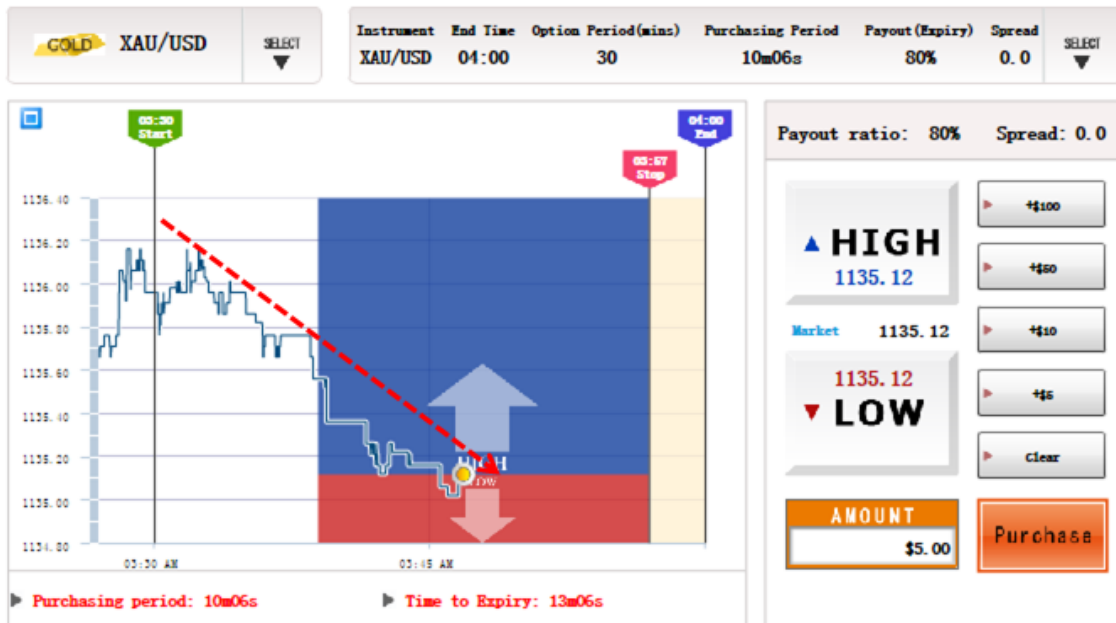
GOLD XAU/USD SELECT

| Instrument | End Time | Option Period(mins) | Purchasing Period | Payout(Expiry) | Spread |
|---|---|---|---|---|---|
| XAU/USD | 04:00 | 30 | 10m06s | 80% | 0.0 |

SELECT

03:30 Start

04:00 End

03:57 Stop

1136.40
1136.20
1136.00
1135.80
1135.60
1135.40
1135.20
1135.00
1134.80

HIGH
LOW

03:30 AM
03:45 AM

Purchasing period: 10m06s
Time to Expiry: 13m06s

Payout ratio: 80% Spread: 0.0

HIGH
1135.12

Market 1135.12

1135.12
LOW

+$100
+$50
+$10
+$5
Clear

AMOUNT
$5.00

Purchase